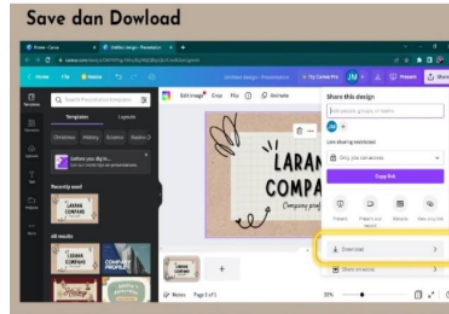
Save dan Dowload

Home File Resize

Search Presentation templates

Templates Layouts

Recently used

All results

LARAN COMPAN

Company prof

Edit image Crop Flip Animate

Share this design

Copy link

Download

Notes Page 1 of 1

Share

Present

Try Canva Pro